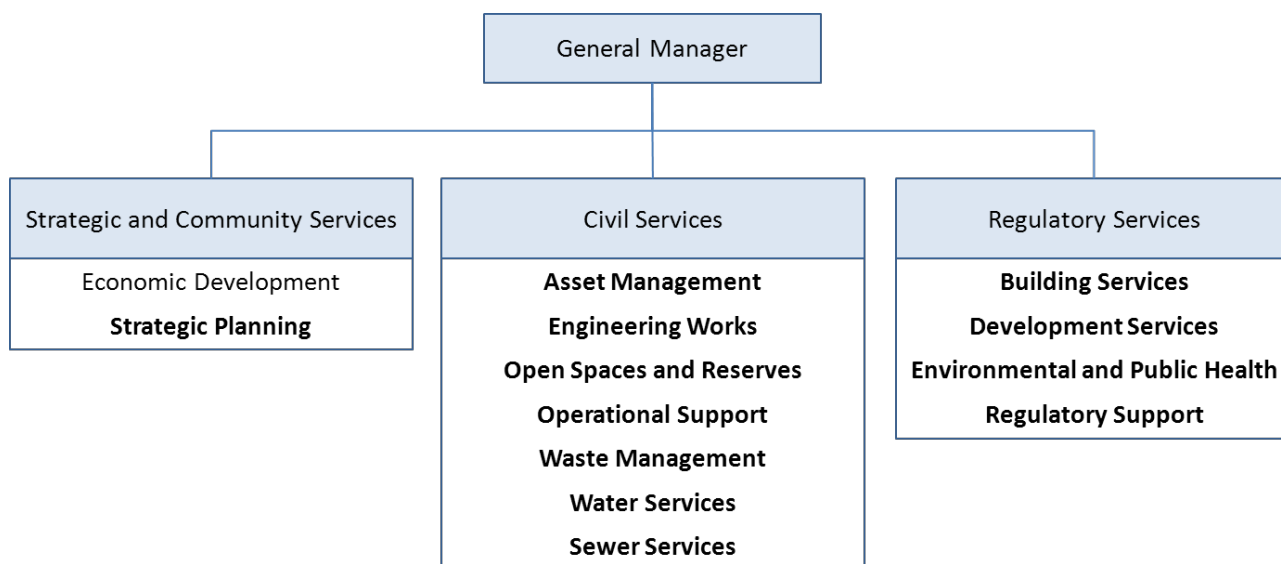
General Manager

Strategic and Community Services

Economic Development

Strategic Planning

Civil Services

Asset Management

Engineering Works

Open Spaces and Reserves

Operational Support

Waste Management

Water Services

Sewer Services

Regulatory Services

Building Services

Development Services

Environmental and Public Health

Regulatory Support